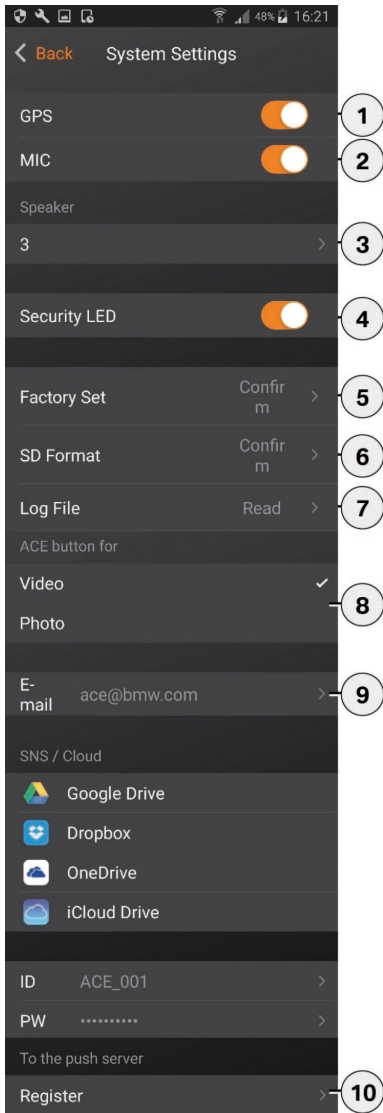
48% 16:21

Back System Settings

GPS 1

MIC 2

Speaker

3 3

Security LED 4

Factory Set Confirm 5

SD Format Confirm 6

Log File Read 7

ACE button for

Video ✓ 8

Photo

E-mail ace@bmw.com 9

SNS / Cloud

Google Drive

Dropbox

OneDrive

iCloud Drive

ID ACE_001

PW ••••••••••

To the push server

Register 10